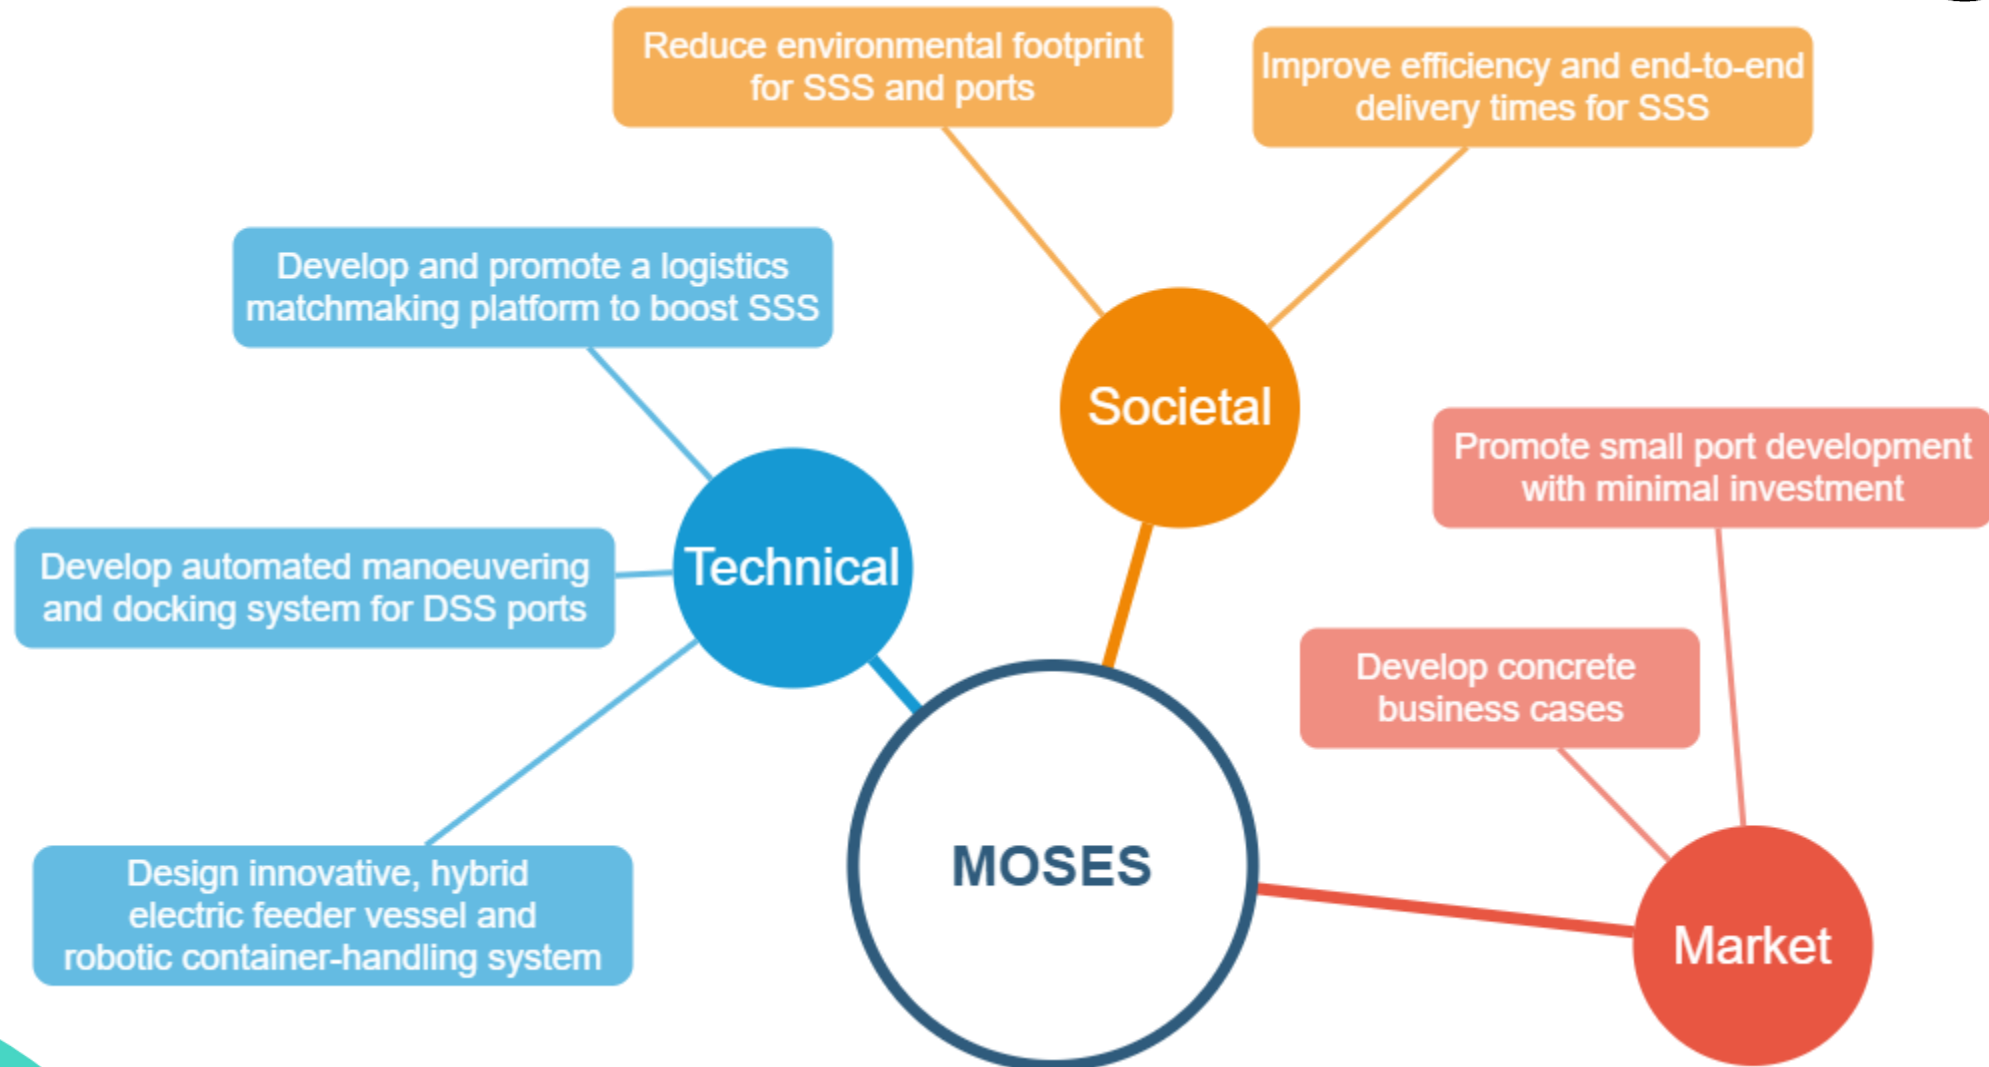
Reduce environmental footprint for SSS and ports

Improve efficiency and end-to-end delivery times for SSS

Develop and promote a logistics matchmaking platform to boost SSS

Societal

Promote small port development with minimal investment

Develop automated manoeuvering and docking system for DSS ports

Technical

Develop concrete business cases

Design innovative, hybrid electric feeder vessel and robotic container-handling system

MOSES

Market